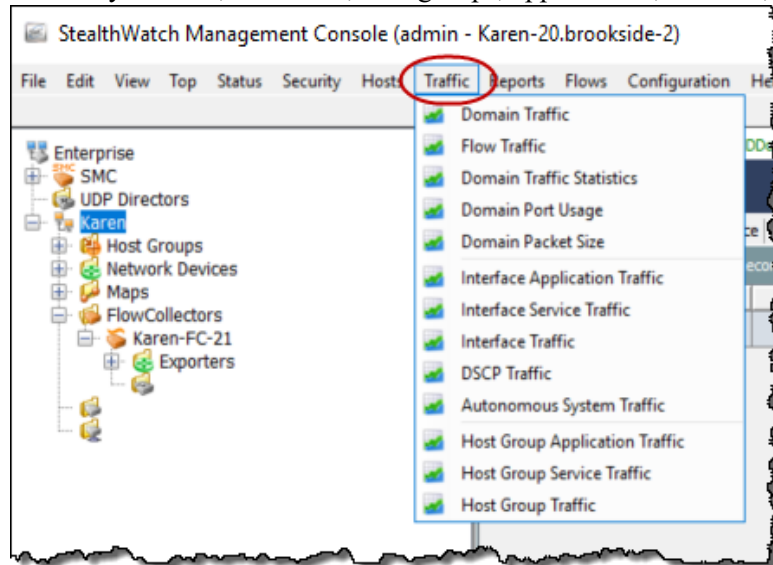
StealthWatch Management Console (admin - Karen-20.brookside-2)

File Edit View Top Status Security Hosts Traffic Reports Flows Configuration He

Enterprise
SMC
UDP Directors
Karen
Host Groups
Network Devices
Maps
FlowCollectors
Karen-FC-21
Exporters

Domain Traffic
Flow Traffic
Domain Traffic Statistics
Domain Port Usage
Domain Packet Size
Interface Application Traffic
Interface Service Traffic
Interface Traffic
DSCP Traffic
Autonomous System Traffic
Host Group Application Traffic
Host Group Service Traffic
Host Group Traffic